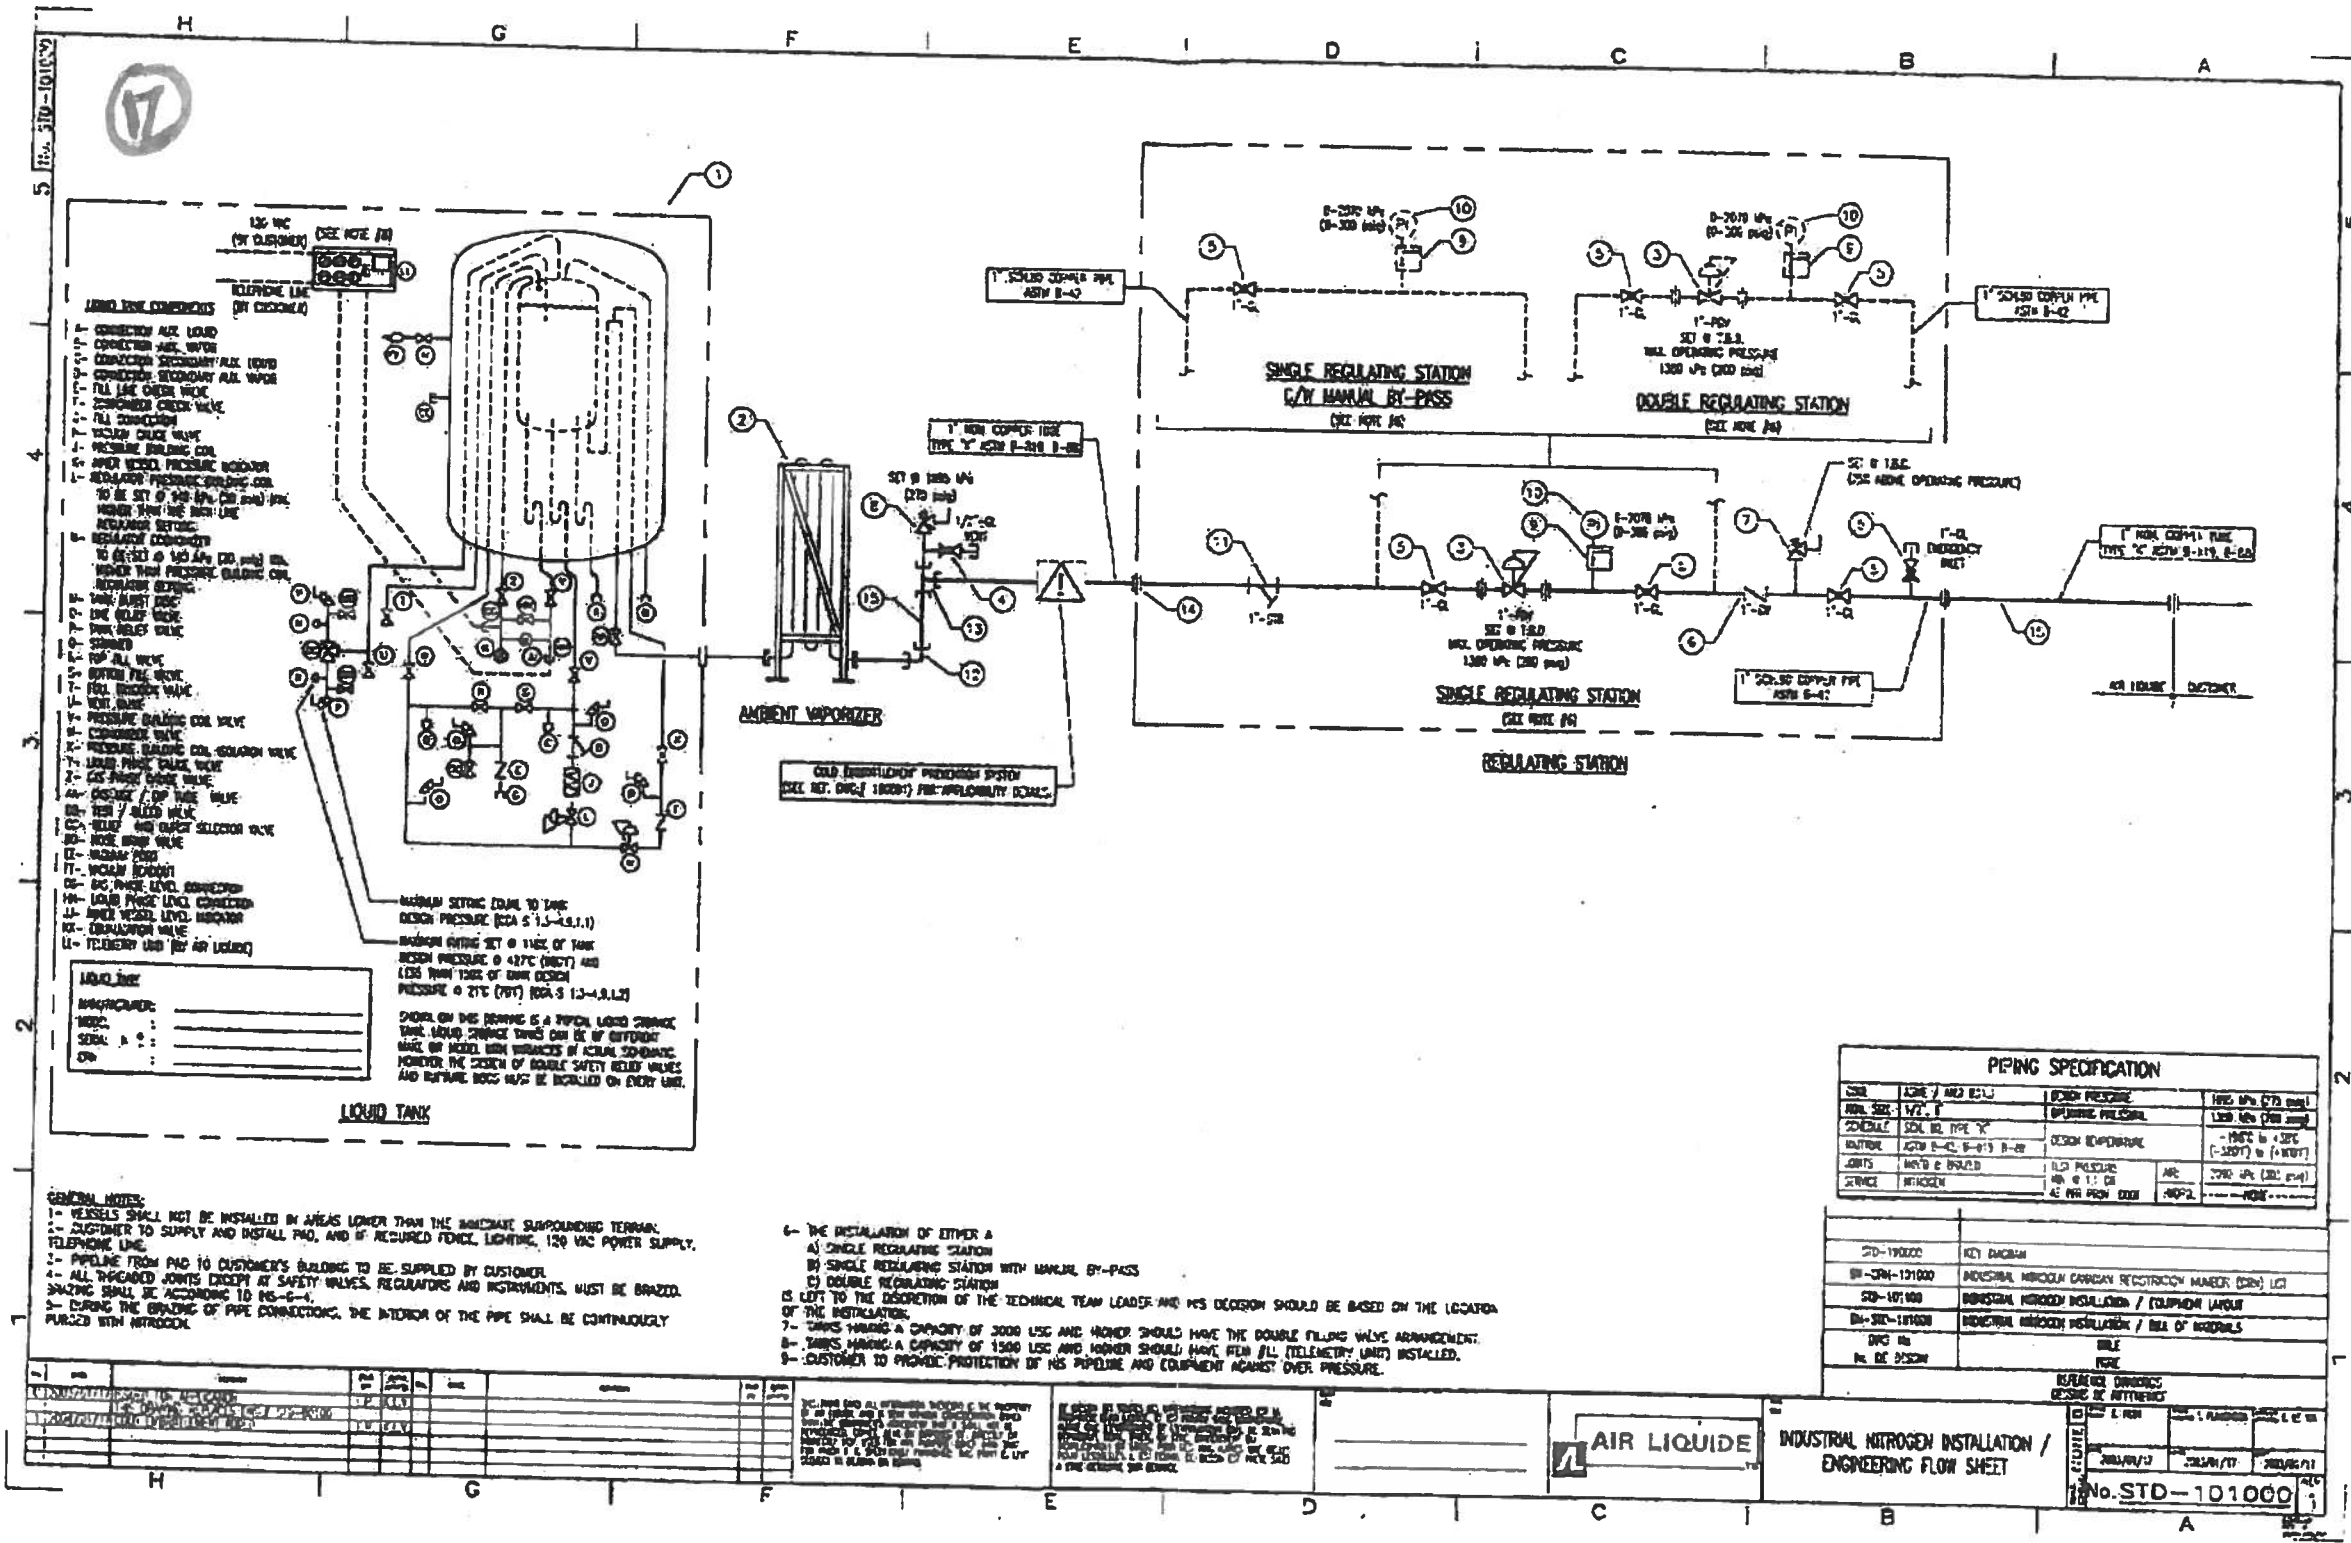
H G F E D C B A

17

No. STD-101000

1

120 VAC (BY CUSTOMER) (SEE NOTE /8)

TELEPHONE LINE (BY CUSTOMER)

LIQUID TANK COMPONENTS

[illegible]

2

AMBIENT VAPORIZER

SET @ 1895 kPa (275 psig)

1/2"-GL VENT

1" NOM. COPPER TUBE TYPE "K" ASTM B-88

1" SCH.40 COPPER PIPE ASTM B-42

0-2070 kPa (0-300 psig)

SINGLE REGULATING STATION C/W MANUAL BY-PASS (SEE NOTE /6)

1"-PCV SET @ T.B.D. MAX. OPENING PRESSURE 1380 kPa (200 psig)

DOUBLE REGULATING STATION (SEE NOTE /6)

SET @ T.B.D. (25% ABOVE OPERATING PRESSURE)

1"-GL EMERGENCY INLET

1" NOM. COPPER TUBE TYPE "K" ASTM B-88

1"-STR

1"-CV

SINGLE REGULATING STATION (SEE NOTE /6)

REGULATING STATION

AIR LIQUIDE | CUSTOMER

COLD EMBRITTLEMENT PREVENTION SYSTEM (SEE REF. DWG.# 100001 FOR APPLICABILITY DETAILS)

MAXIMUM SETTING EQUAL TO TANK DESIGN PRESSURE (CGA S 1.3-4.1.1)

MAXIMUM SETTING SET @ 116% OF TANK DESIGN PRESSURE @ 427°C (800°F) AND LESS THAN 150% OF TANK DESIGN PRESSURE @ 21°C (70°F) (CGA S 1.3-4.1.2)

SHOWN ON THIS DRAWING IS A TYPICAL LIQUID STORAGE TANK. LIQUID STORAGE TANKS CAN BE OF DIFFERENT MAKE OR MODEL WITH VARIANCES IN ACTUAL SCHEMATIC. HOWEVER THE SYSTEM OF DOUBLE SAFETY RELIEF VALVES AND RUPTURE DISCS MUST BE INSTALLED ON EVERY UNIT.

LIQUID TANK
MANUFACTURER:
MODEL:
SERIAL #:
CRN:

LIQUID TANK

PIPING SPECIFICATION

GENERAL NOTES:
1- VESSELS SHALL NOT BE INSTALLED IN AREAS LOWER THAN THE IMMEDIATE SURROUNDING TERRAIN.
2- CUSTOMER TO SUPPLY AND INSTALL PAD, AND IF REQUIRED FENCE, LIGHTING, 120 VAC POWER SUPPLY, TELEPHONE LINE.
3- PIPELINE FROM PAD TO CUSTOMER'S BUILDING TO BE SUPPLIED BY CUSTOMER.
4- ALL THREADED JOINTS EXCEPT AT SAFETY VALVES, REGULATORS AND INSTRUMENTS, MUST BE BRAZED. BRAZING SHALL BE ACCORDING TO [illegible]
5- DURING THE BRAZING OF PIPE CONNECTIONS, THE INTERIOR OF THE PIPE SHALL BE CONTINUOUSLY PURGED WITH NITROGEN.

6- THE INSTALLATION OF EITHER A
A) SINGLE REGULATING STATION
B) SINGLE REGULATING STATION WITH MANUAL BY-PASS
C) DOUBLE REGULATING STATION
IS LEFT TO THE DISCRETION OF THE TECHNICAL TEAM LEADER AND HIS DECISION SHOULD BE BASED ON THE LOCATION OF THE INSTALLATION.
7- TANKS HAVING A CAPACITY OF 3000 USG AND HIGHER SHOULD HAVE THE DOUBLE FILLING VALVE ARRANGEMENT.
8- TANKS HAVING A CAPACITY OF 1500 USG AND HIGHER SHOULD HAVE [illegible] (TELEMETRY UNIT) INSTALLED.
9- CUSTOMER TO PROVIDE PROTECTION OF HIS PIPELINE AND EQUIPMENT AGAINST OVER PRESSURE.

KEY DIAGRAM
INDUSTRIAL NITROGEN INSTALLATION / EQUIPMENT LAYOUT
INDUSTRIAL NITROGEN INSTALLATION / BILL OF MATERIALS

AIR LIQUIDE

INDUSTRIAL NITROGEN INSTALLATION / ENGINEERING FLOW SHEET

No. STD-101000